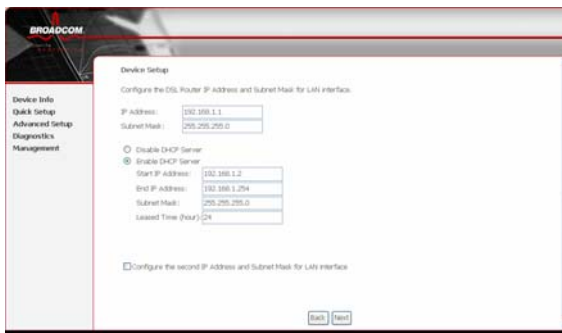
BROADCOM

Device Info
Quick Setup
Advanced Setup
Diagnostics
Management

Device Setup

Configure the DSL Router IP Address and Subnet Mask for LAN interface.

IP Address: 192.168.1.1
Subnet Mask: 255.255.255.0

Disable DHCP Server
Enable DHCP Server
Start IP Address: 192.168.1.2
End IP Address: 192.168.1.254
Subnet Mask: 255.255.255.0
Leased Time (hour): 24

Configure the second IP Address and Subnet Mask for LAN interface

Back Next